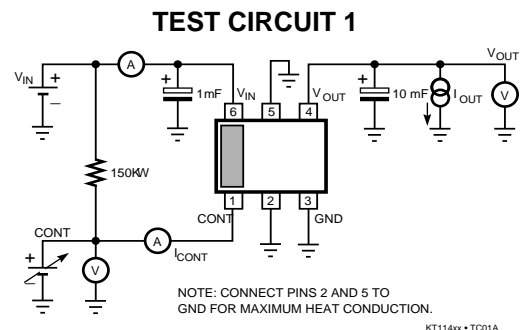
TEST CIRCUIT 1

$V_{IN}$ + –

A

+ 1mF

$V_{IN}$

6 5 4

$V_{OUT}$

+ 10 mF

$I_{OUT}$

$V_{OUT}$

V

150KW

1 2 3

CONT

GND

CONT

+ –

V

A

$I_{CONT}$

NOTE: CONNECT PINS 2 AND 5 TO GND FOR MAXIMUM HEAT CONDUCTION.

KT114xx • TC01A